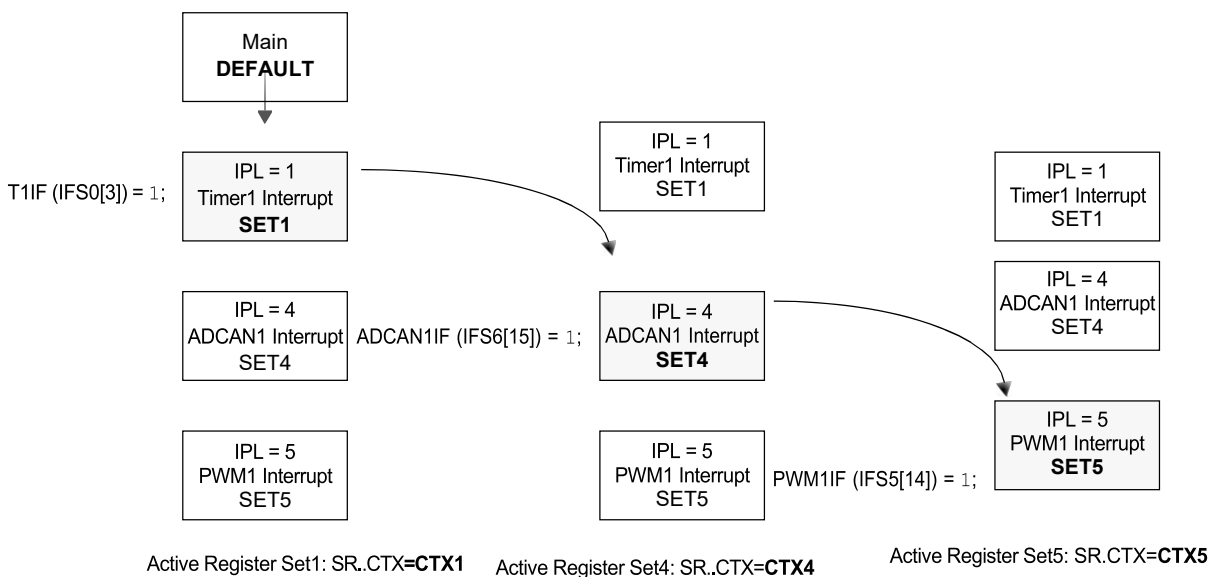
Main
**DEFAULT**

T1IF (IFS0[3]) = 1;

IPL = 1
Timer1 Interrupt
**SET1**

IPL = 4
ADCAN1 Interrupt
SET4

ADCAN1IF (IFS6[15]) = 1;

IPL = 5
PWM1 Interrupt
SET5

Active Register Set1: SR..CTX**=CTX1**

IPL = 1
Timer1 Interrupt
SET1

IPL = 4
ADCAN1 Interrupt
**SET4**

IPL = 5
PWM1 Interrupt
SET5

PWM1IF (IFS5[14]) = 1;

Active Register Set4: SR..CTX=**CTX4**

IPL = 1
Timer1 Interrupt
SET1

IPL = 4
ADCAN1 Interrupt
SET4

IPL = 5
PWM1 Interrupt
**SET5**

Active Register Set5: SR.CTX=**CTX5**